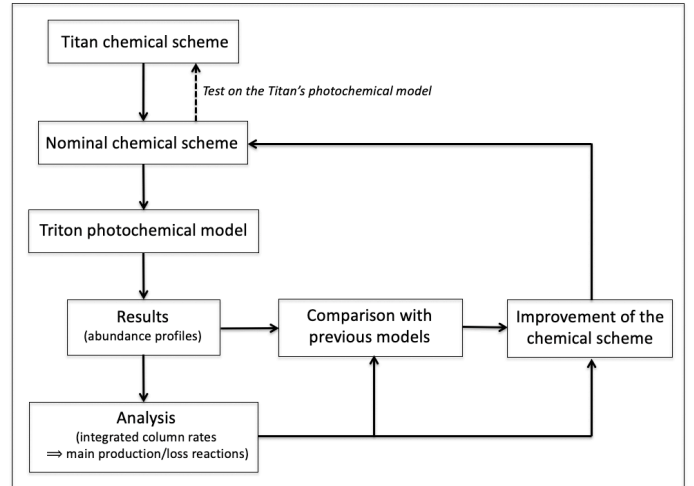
Titan chemical scheme

Test on the Titan's photochemical model

Nominal chemical scheme

Triton photochemical model

Results
(abundance profiles)

Comparison with previous models

Improvement of the chemical scheme

Analysis
(integrated column rates
$\Longrightarrow$ main production/loss reactions)